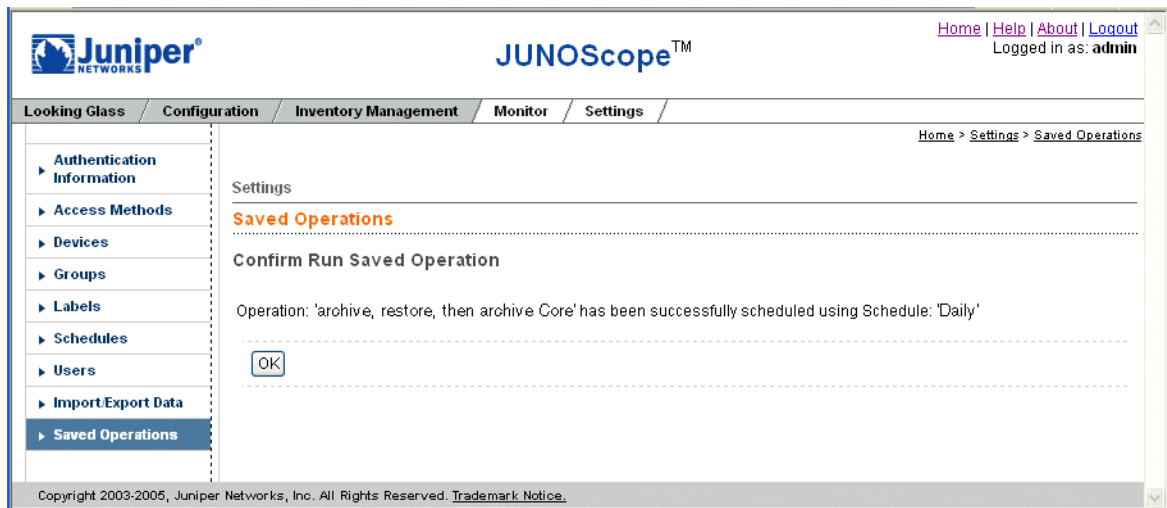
Juniper NETWORKS

JUNOScope™

Home | Help | About | Logout
Logged in as: admin

Looking Glass / Configuration / Inventory Management / Monitor / Settings

Home > Settings > Saved Operations

Authentication Information
Access Methods
Devices
Groups
Labels
Schedules
Users
Import/Export Data
Saved Operations

Settings

Saved Operations

Confirm Run Saved Operation

Operation: 'archive, restore, then archive Core' has been successfully scheduled using Schedule: 'Daily'

OK

Copyright 2003-2005, Juniper Networks, Inc. All Rights Reserved. Trademark Notice.